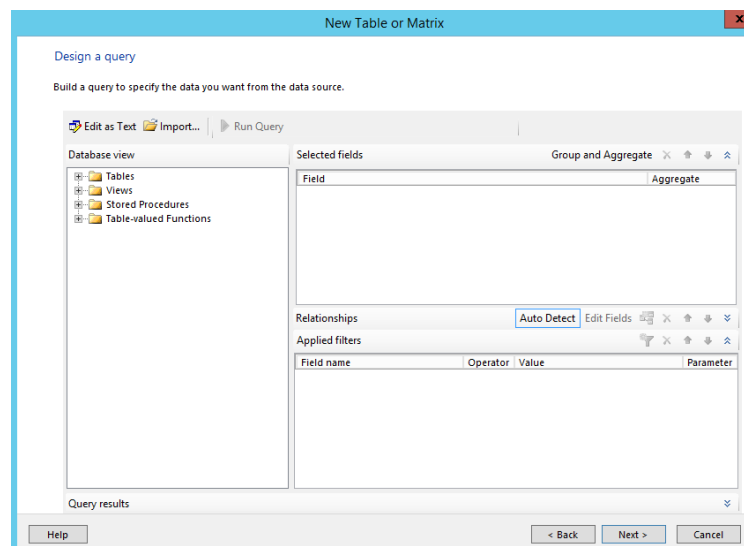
New Table or Matrix

Design a query

Build a query to specify the data you want from the data source.

Edit as Text Import... Run Query

Database view

Tables
Views
Stored Procedures
Table-valued Functions

Selected fields

Group and Aggregate

| Field | Aggregate |
|---|---|

Relationships

Auto Detect Edit Fields

Applied filters

| Field name | Operator | Value | Parameter |
|---|---|---|---|

Query results

Help

< Back Next > Cancel